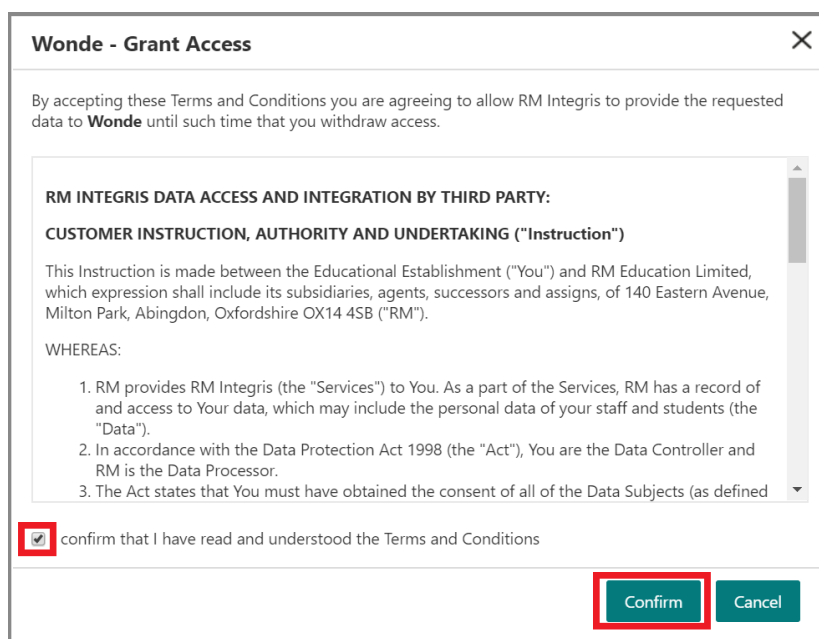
Wonde - Grant Access

×

By accepting these Terms and Conditions you are agreeing to allow RM Integris to provide the requested data to **Wonde** until such time that you withdraw access.

RM INTEGRIS DATA ACCESS AND INTEGRATION BY THIRD PARTY:

CUSTOMER INSTRUCTION, AUTHORITY AND UNDERTAKING ("Instruction")

This Instruction is made between the Educational Establishment ("You") and RM Education Limited, which expression shall include its subsidiaries, agents, successors and assigns, of 140 Eastern Avenue, Milton Park, Abingdon, Oxfordshire OX14 4SB ("RM").

WHEREAS:

1. RM provides RM Integris (the "Services") to You. As a part of the Services, RM has a record of and access to Your data, which may include the personal data of your staff and students (the "Data").
2. In accordance with the Data Protection Act 1998 (the "Act"), You are the Data Controller and RM is the Data Processor.
3. The Act states that You must have obtained the consent of all of the Data Subjects (as defined

confirm that I have read and understood the Terms and Conditions

Confirm

Cancel